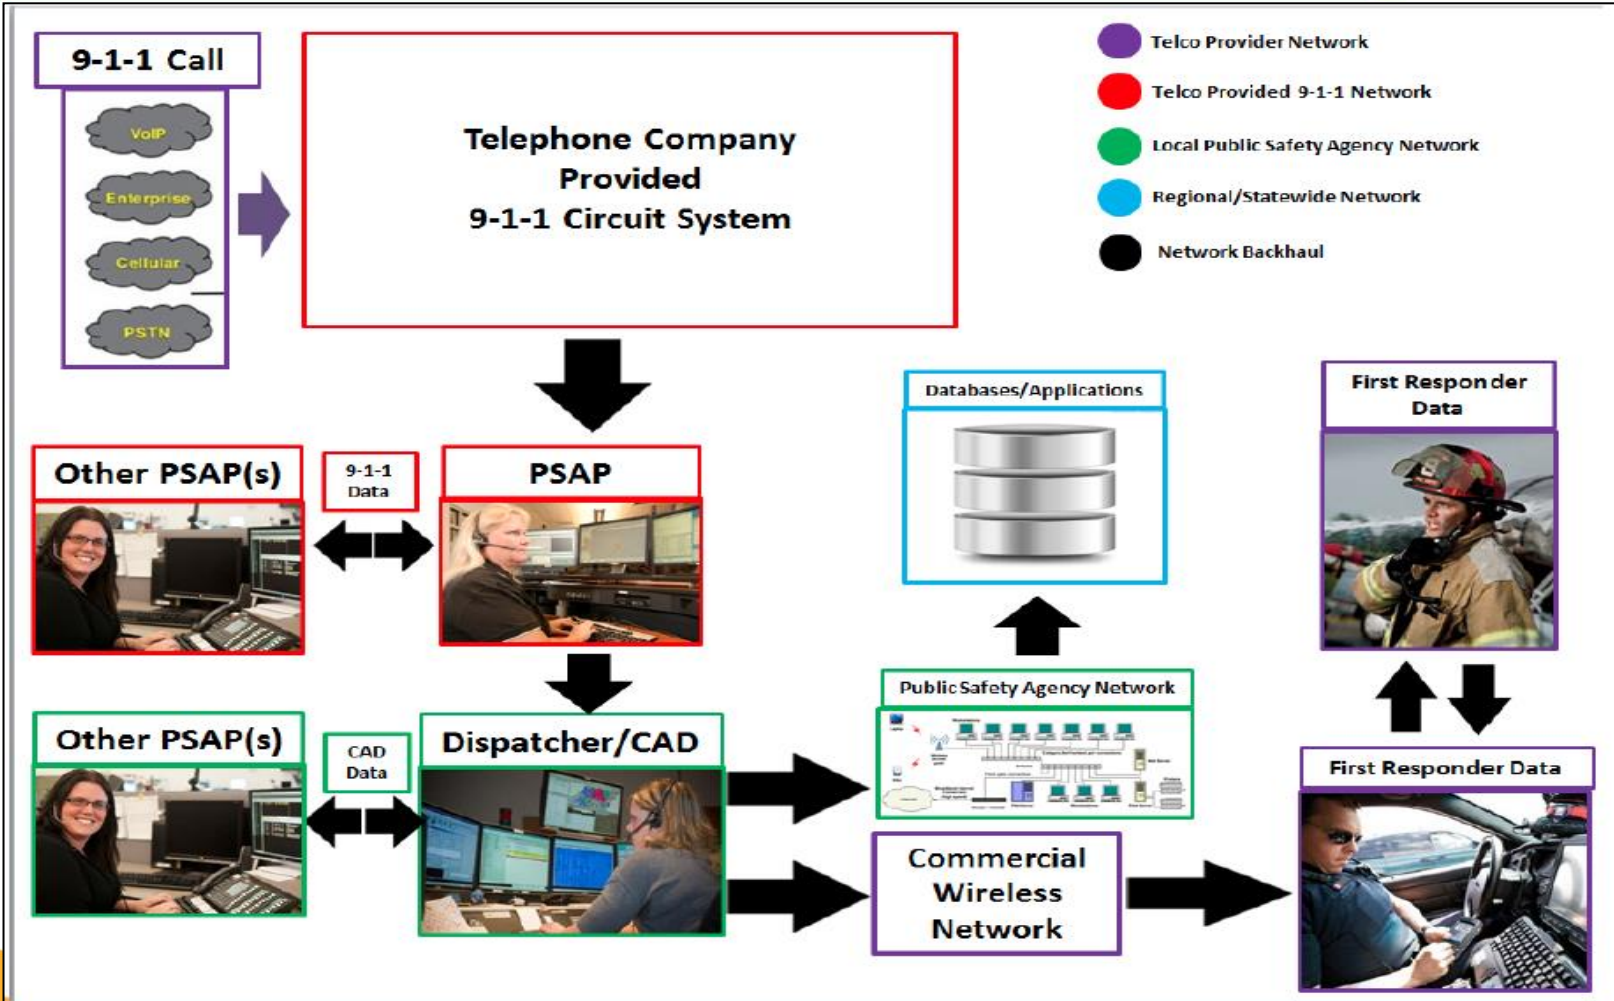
9-1-1 Call

VoIP

Enterprise

Cellular

PSTN

Telephone Company Provided 9-1-1 Circuit System

Telco Provider Network

Telco Provided 9-1-1 Network

Local Public Safety Agency Network

Regional/Statewide Network

Network Backhaul

Databases/Applications

First Responder Data

Other PSAP(s)

9-1-1 Data

PSAP

Other PSAP(s)

CAD Data

Dispatcher/CAD

Public Safety Agency Network

Commercial Wireless Network

First Responder Data